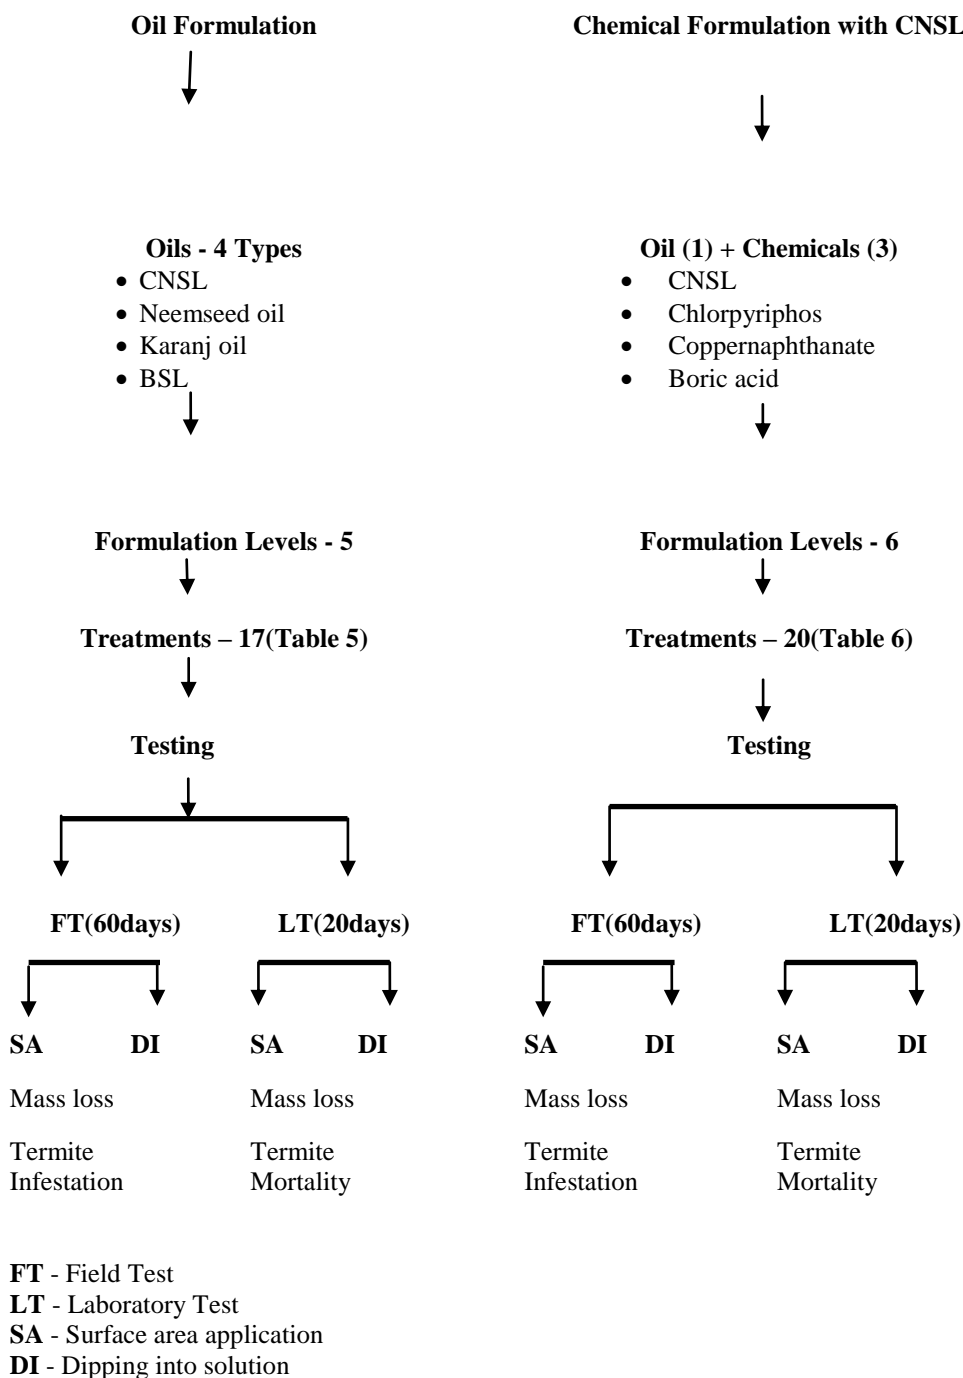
Oil Formulation

Oils - 4 Types
- CNSL
- Neemseed oil
- Karanj oil
- BSL

Formulation Levels - 5

Treatments – 17(Table 5)

Testing

FT(60days)

SA

Mass loss

Termite Infestation

DI

LT(20days)

SA

Mass loss

Termite Mortality

DI

Chemical Formulation with CNSL

Oil (1) + Chemicals (3)
- CNSL
- Chlorpyriphos
- Coppernaphthanate
- Boric acid

Formulation Levels - 6

Treatments – 20(Table 6)

Testing

FT(60days)

SA

Mass loss

Termite Infestation

DI

LT(20days)

SA

Mass loss

Termite Mortality

DI

**FT** - Field Test
**LT** - Laboratory Test
**SA** - Surface area application
**DI** - Dipping into solution